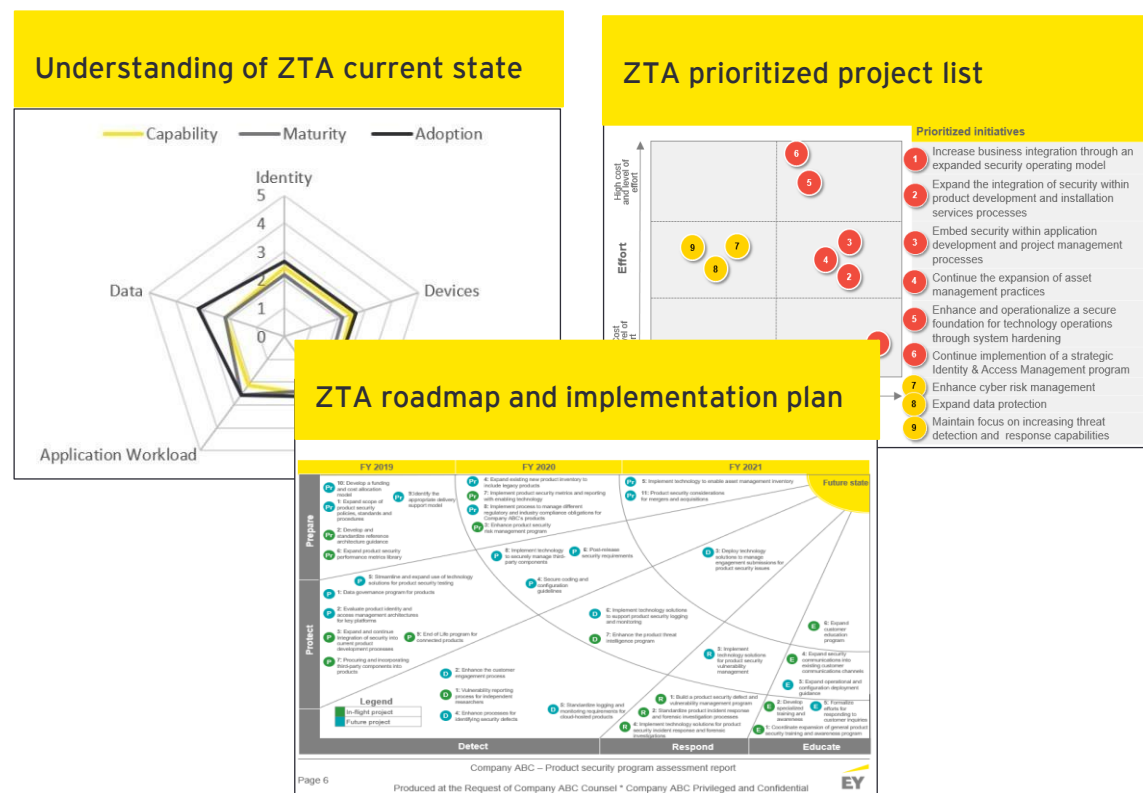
Understanding of ZTA current state

Capability
Maturity
Adoption

Identity
5
4
3
2
1
0
Devices
Data
Application Workload

ZTA prioritized project list

Prioritized initiatives

1 Increase business integration through an expanded security operating model
2 Expand the integration of security within product development and installation services processes
3 Embed security within application development and project management processes
4 Continue the expansion of asset management practices
5 Enhance and operationalize a secure foundation for technology operations through system hardening
6 Continue implemention of a strategic Identity & Access Management program
7 Enhance cyber risk management
8 Expand data protection
9 Maintain focus on increasing threat detection and response capabilities

High cost and level of effort
Effort
6
5
9
7
8
3
4
2

ZTA roadmap and implementation plan

FY 2019
FY 2020
FY 2021
Future state

Prepare
Protect
Detect
Respond
Educate

10: Develop a funding and cost allocation model
1: Expand scope of product security policies, standards and procedures
2: Develop and standardize reference architecture guidance
6: Expand product security performance metrics library
5: Identify the appropriate delivery support model
4: Expand existing new product inventory to include legacy products
7: Implement product security metrics and reporting with enabling technology
9: Implement process to manage different regulatory and industry compliance obligations for Company ABC's products
3: Enhance product security risk management program
8: Implement technology to enable asset management inventory
11: Product security considerations for mergers and acquisitions
6: Implement technology to securely manage third-party components
8: Post-release security requirements
5: Streamline and expand use of technology solutions for product security testing
4: Secure coding and configuration guidelines
1: Data governance program for products
2: Evaluate product identity and access management architectures for key platforms
3: Expand and continue integration of security into current product development processes
9: End of Life program for connected products
7: Procuring and incorporating third-party components into products
3: Deploy technology solutions to manage engagement submissions for product security issues
6: Implement technology solutions to support product security logging and monitoring
7: Enhance the product threat intelligence program
2: Enhance the customer engagement process
1: Vulnerability reporting process for independent researchers
4: Enhance processes for identifying security defects
5: Standardize logging and monitoring requirements for cloud-hosted products
3: Implement technology solutions for product security vulnerability management
1: Build a product security defect and vulnerability management program
2: Standardize product incident response and forensic investigation processes
4: Implement technology solutions for product security incident response and forensic investigations
6: Expand customer education program
4: Expand security communications into existing customer communications channels
3: Expand operational and configuration deployment guidance
2: Develop specialized training and awareness
5: Formalize efforts for responding to customer inquiries
1: Coordinate expansion of general product security training and awareness program

Legend
In-flight project
Future project

Company ABC – Product security program assessment report
Page 6
Produced at the Request of Company ABC Counsel * Company ABC Privileged and Confidential
EY